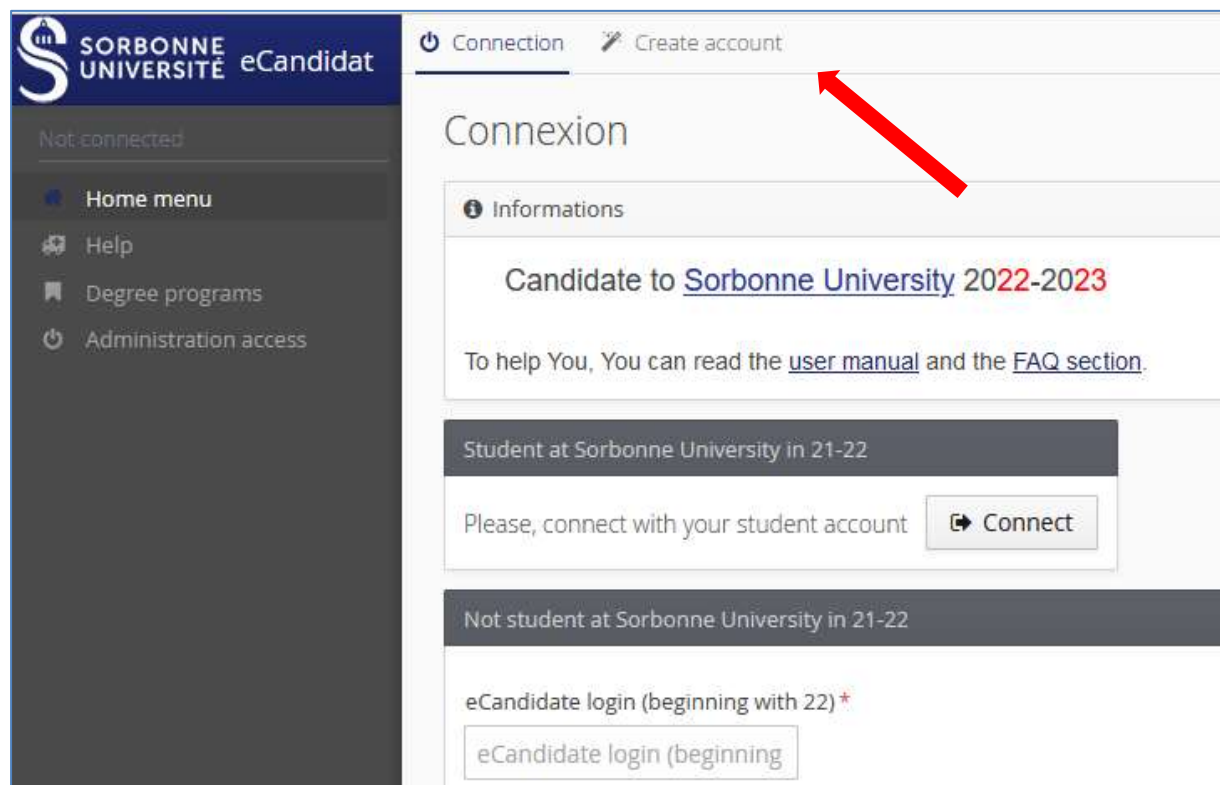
SORBONNE UNIVERSITÉ eCandidat

Connection Create account

Not connected

Home menu
Help
Degree programs
Administration access

Connexion

Informations

Candidate to Sorbonne University 2022-2023

To help You, You can read the user manual and the FAQ section.

Student at Sorbonne University in 21-22

Please, connect with your student account

Connect

Not student at Sorbonne University in 21-22

eCandidate login (beginning with 22) *

eCandidate login (beginning